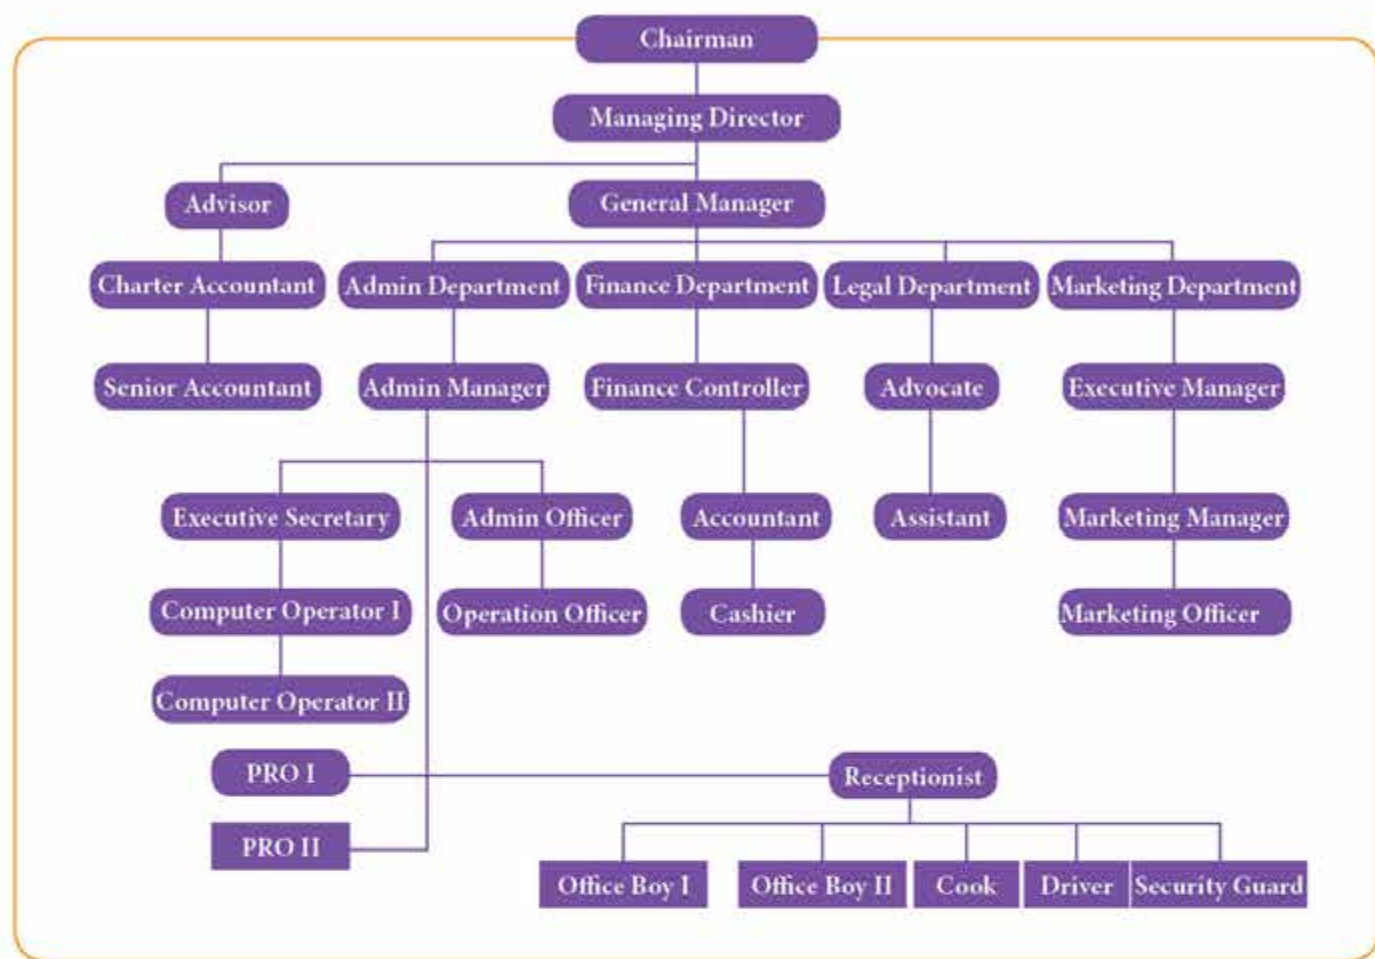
Chairman

Managing Director

Advisor

General Manager

Charter Accountant

Admin Department

Finance Department

Legal Department

Marketing Department

Senior Accountant

Admin Manager

Finance Controller

Advocate

Executive Manager

Executive Secretary

Admin Officer

Accountant

Assistant

Marketing Manager

Computer Operator I

Operation Officer

Cashier

Marketing Officer

Computer Operator II

PRO I

Receptionist

PRO II

Office Boy I

Office Boy II

Cook

Driver

Security Guard